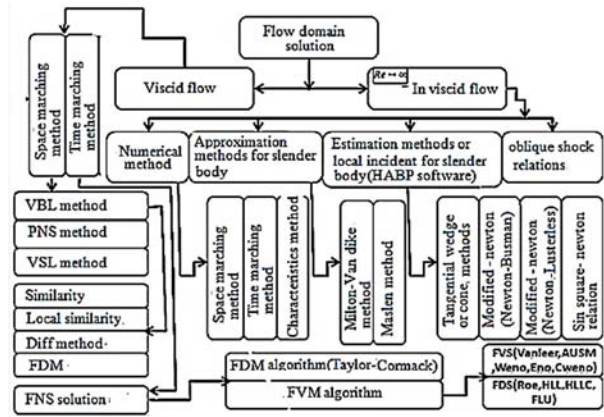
Flow domain solution

Viscid flow

$Re\to\infty$

In viscid flow

Space marching method

Time marching method

Numerical method

Approximation methods for slender body

Estimation methods or local incident for slender body(HABP software)

oblique shock relations

VBL method

PNS method

VSL method

Similarity

Local similarity.

Diff method

FDM

FNS solution

Space marching method

Time marching method

Characteristics method

Milton-Van dike method

Maslen method

Tangential wedge or cone, methods

Modified - newton (Newton-Busman)

Modified - newton (Newton,-Lusterless)

Sin square- newton relation

FDM algorithm(Taylor-Cormack)

FVM algorithm

FVS(Vanleer,AUSM ,Weno,Eno,Cweno)

FDS(Roe,HLL,HLLC, FLU)